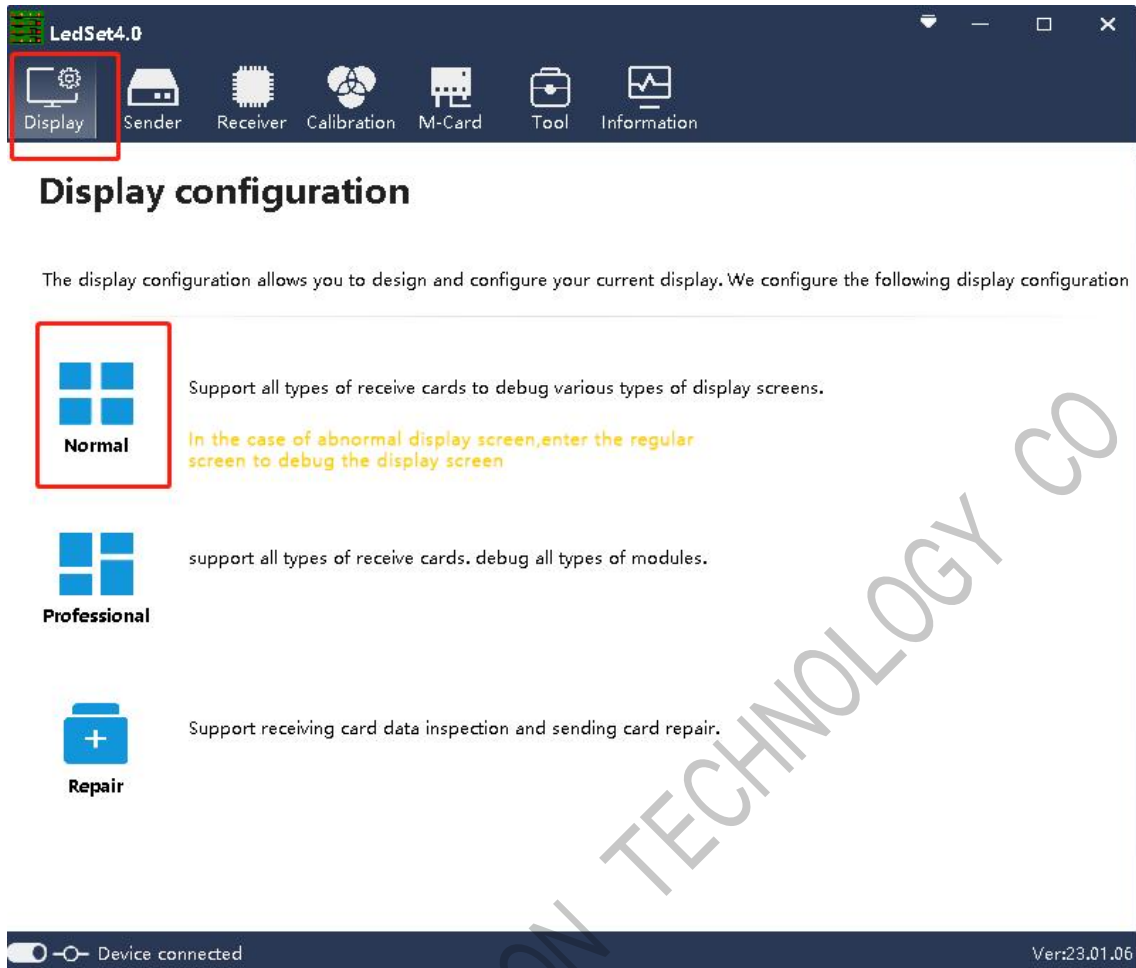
LedSet4.0

Display Sender Receiver Calibration M-Card Tool Information

Display configuration

The display configuration allows you to design and configure your current display. We configure the following display configuration

Normal

Support all types of receive cards to debug various types of display screens.

In the case of abnormal display screen,enter the regular screen to debug the display screen

Professional

support all types of receive cards. debug all types of modules.

Repair

Support receiving card data inspection and sending card repair.

ON TECHNOLOGY CO

Device connected

Ver:23.01.06